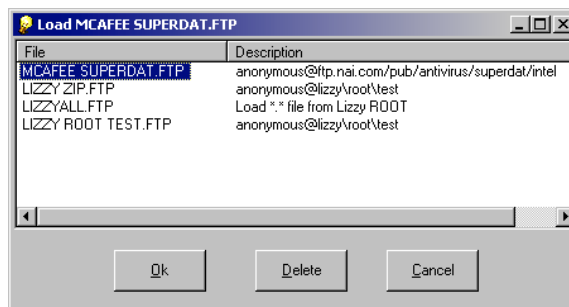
Load MCAFEE SUPERDAT.FTP

| File | Description |
|---|---|
| MCAFEE SUPERDAT.FTP | anonymous@ftp.nai.com/pub/antivirus/superdat/intel |
| LIZZY ZIP.FTP | anonymous@lizzy\root\test |
| LIZZYALL.FTP | Load *.* file from Lizzy ROOT |
| LIZZY ROOT TEST.FTP | anonymous@lizzy\root\test |

Ok

Delete

Cancel